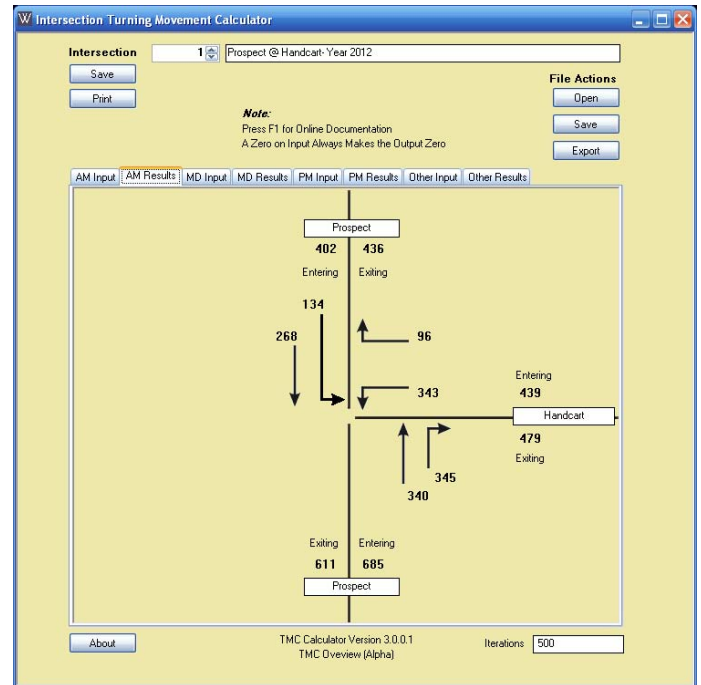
W Intersection Turning Movement Calculator

Intersection 1 Prospect @ Handcart- Year 2012

Save

Print

File Actions

Open

Save

Export

Note:
Press F1 for Online Documentation
A Zero on Input Always Makes the Output Zero

AM Input | AM Results | MD Input | MD Results | PM Input | PM Results | Other Input | Other Results

Prospect
402 436
Entering Exiting

134

268

96

343

Entering
439

Handcart

479
Exiting

345

340

Exiting Entering
611 685
Prospect

About

TMC Calculator Version 3.0.0.1
TMC Oveview (Alpha)

Iterations 500